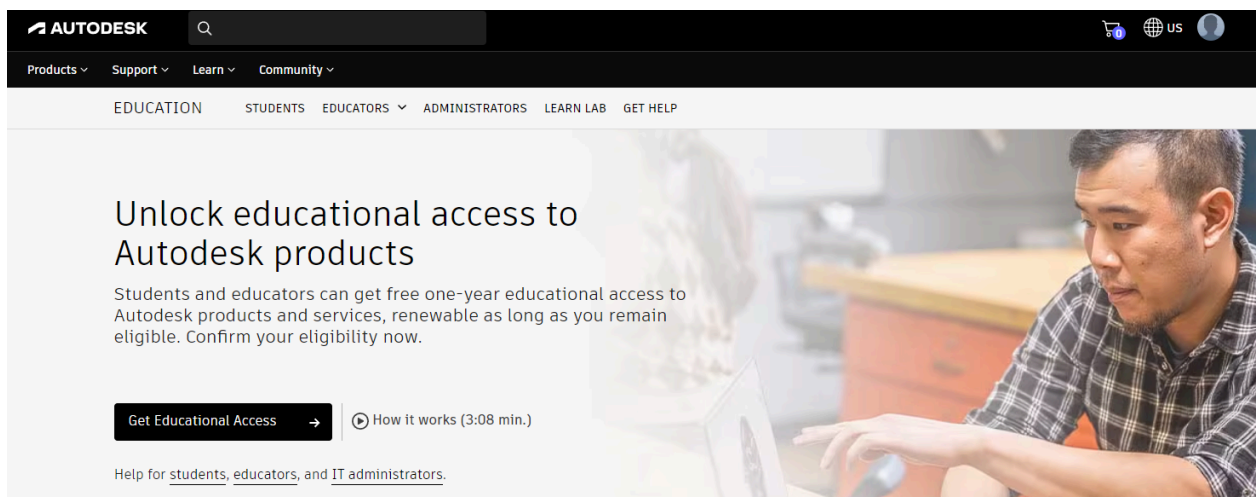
AUTODESK

0 US

Products Support Learn Community

EDUCATION STUDENTS EDUCATORS ADMINISTRATORS LEARN LAB GET HELP

Unlock educational access to Autodesk products

Students and educators can get free one-year educational access to Autodesk products and services, renewable as long as you remain eligible. Confirm your eligibility now.

Get Educational Access →

How it works (3:08 min.)

Help for students, educators, and IT administrators.